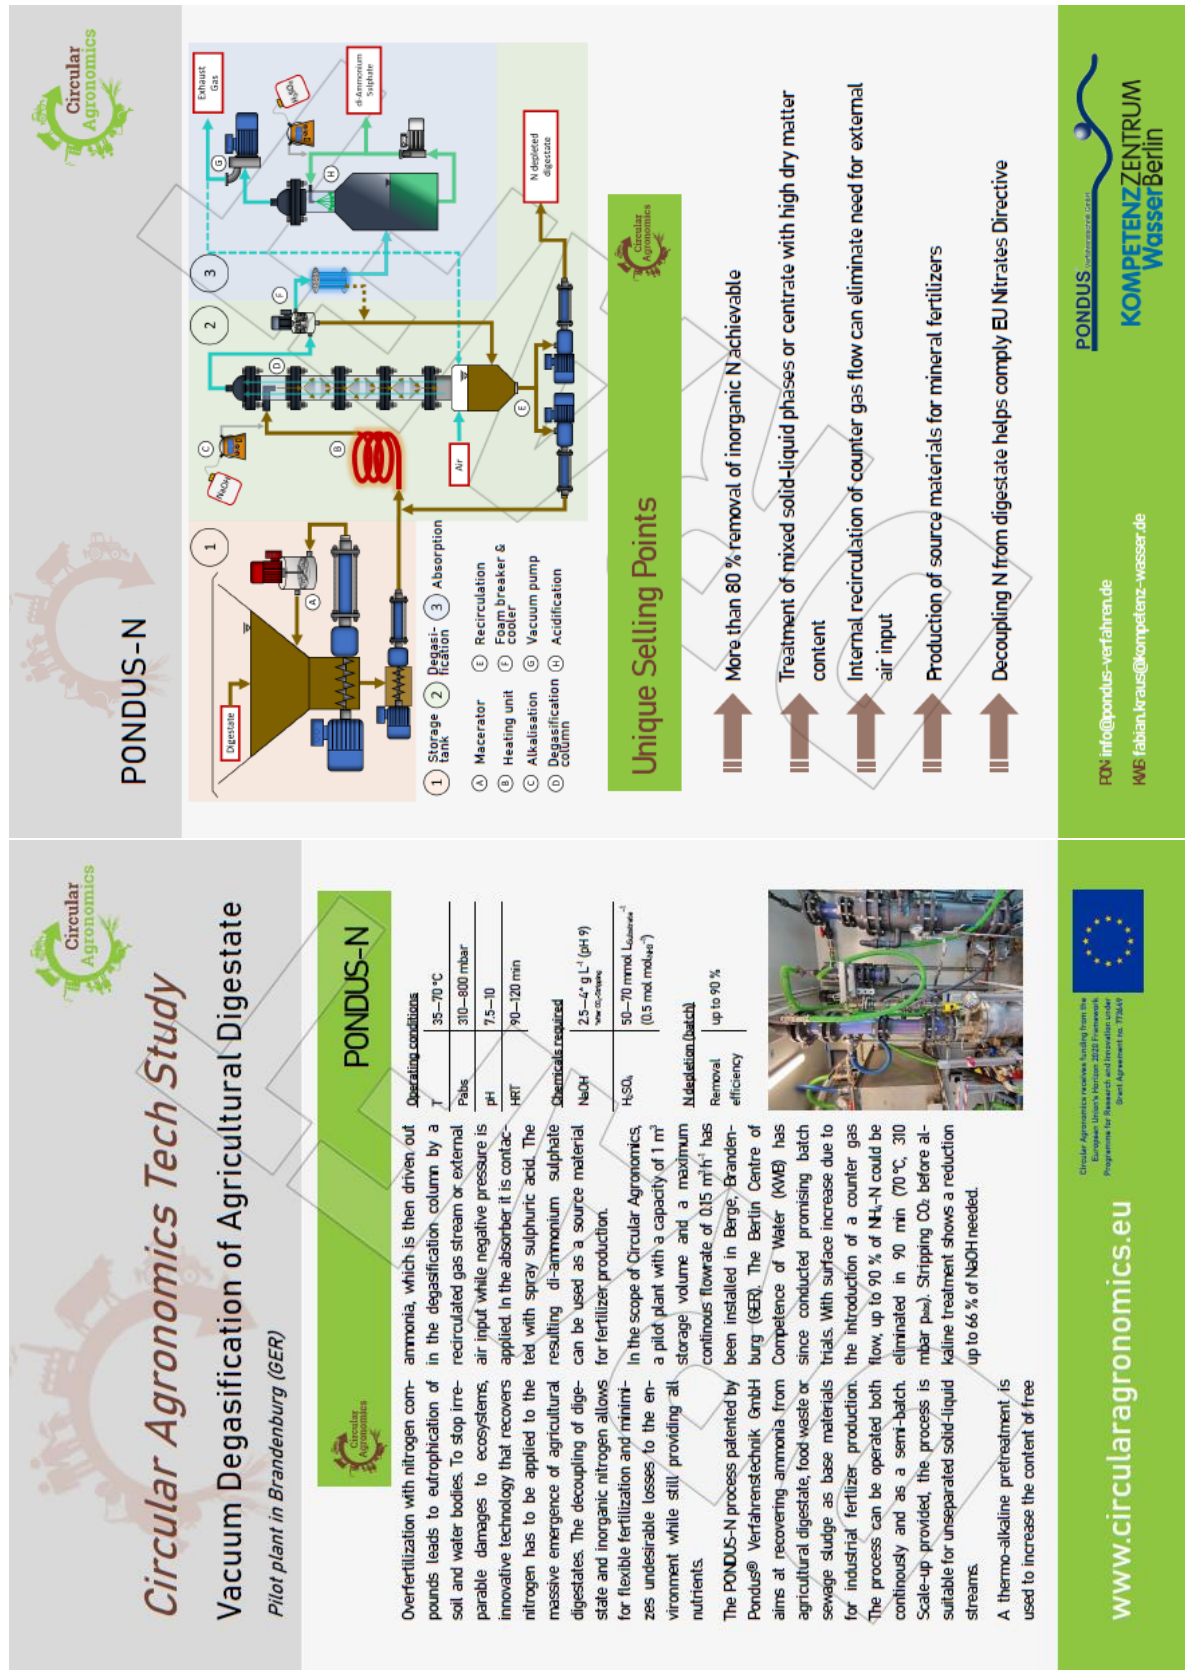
Circular Agronomics Tech Study

Vacuum Degasification of Agricultural Digestate

Pilot plant in Brandenburg (GER)

Circular Agronomics

PONDUS-N

Overfertilization with nitrogen compounds leads to eutrophication of soil and water bodies. To stop irreparable damages to ecosystems, innovative technology that recovers nitrogen has to be applied to the massive emergence of agricultural digestates. The decoupling of digestate and inorganic nitrogen allows for flexible fertilization and minimizes undesirable losses to the environment while still providing all nutrients.

The PONDUS-N process patented by Pondus® Verfahrenstechnik GmbH aims at recovering ammonia from agricultural digestate, food waste or sewage sludge as base materials for industrial fertilizer production. The process can be operated both continously and as a semi-batch. Scale-up provided, the process is suitable for unseparated solid-liquid streams.

A thermo-alkaline pretreatment is used to increase the content of free ammonia, which is then driven out in the degasification column by a recirculated gas stream or external air input while negative pressure is applied. In the absorber it is contacted with spray sulphuric acid. The resulting di-ammonium sulphate can be used as a source material for fertilizer production.

In the scope of Circular Agronomics, a pilot plant with a capacity of 1 m³ storage volume and a maximum continous flowrate of 0.15 m³h⁻¹ has been installed in Berge, Brandenburg (GER). The Berlin Centre of Competence of Water (KWB) has since conducted promising batch trials. With surface increase due to the introduction of a counter gas flow, up to 90 % of $NH_4$-N could be eliminated in 90 min (70°C, 310 mbar $p_{abs}$). Stripping $CO_2$ before alkaline treatment shows a reduction up to 66 % of NaOH needed.

Operating conditions
| | |
|---|---|
| T | 35–70°C |
| Pabs | 310–800 mbar |
| pH | 7.5–10 |
| HRT | 90–120 min |

Chemicals required
| | |
|---|---|
| NaOH | 2.5–4 g L⁻¹ (pH 9) |
| $H_2SO_4$ | 50–70 mmol L⁻¹ (0.5 mol mol⁻¹) |

N-depletion (batch)
| | |
|---|---|
| Removal efficiency | up to 90 % |

Circular Agronomics receives funding from the European Union's Horizon 2020 Framework Programme for Research and Innovation under Grant Agreement no. 773649

www.circularagronomics.eu

PONDUS-N

Digestate
Air
NaOH
Exhaust Gas
di-Ammonium Sulphate
N depleted digestate
1 Storage tank
2 Degasification
3 Absorption
A Macerator
B Heating unit
C Alkalisation
D Degasification column
E Recirculation
F Foam breaker & cooler
G Vacuum pump
H Acidification

Unique Selling Points

More than 80 % removal of inorganic N achievable

Treatment of mixed solid-liquid phases or centrate with high dry matter content

Internal recirculation of counter gas flow can eliminate need for external air input

Production of source materials for mineral fertilizers

Decoupling N from digestate helps comply EU Nitrates Directive

PON info@pondus-verfahren.de
KWB fabian.kraus@kompetenz-wasser.de

PONDUS Verfahrenstechnik GmbH
KOMPETENZZENTRUM WasserBerlin